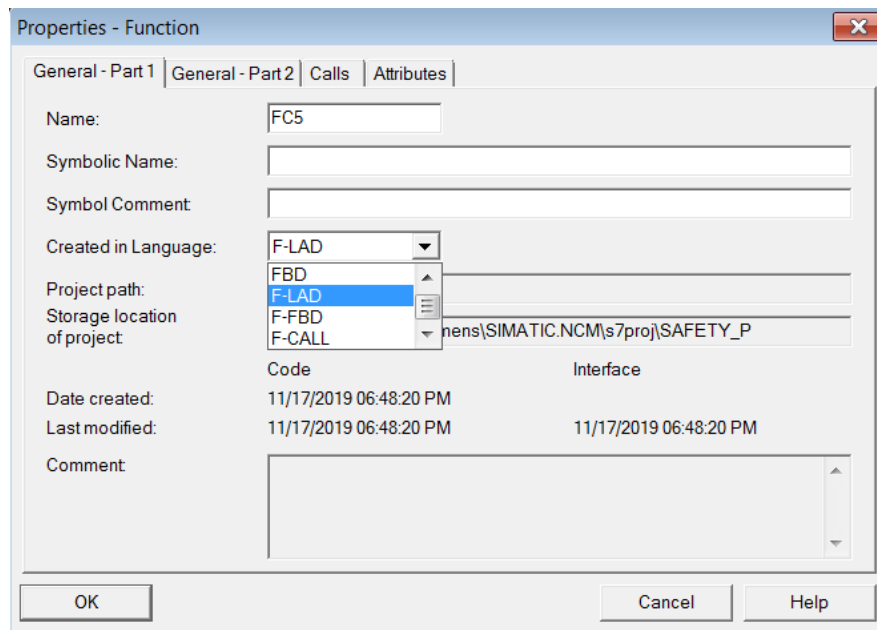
Properties - Function

General - Part 1 | General - Part 2 | Calls | Attributes

Name: FC5

Symbolic Name:

Symbol Comment:

Created in Language: F-LAD

FBD
F-LAD
F-FBD
F-CALL

Project path:

Storage location of project: nens\SIMATIC.NCM\s7proj\SAFETY_P

Code Interface

Date created: 11/17/2019 06:48:20 PM

Last modified: 11/17/2019 06:48:20 PM 11/17/2019 06:48:20 PM

Comment:

OK Cancel Help